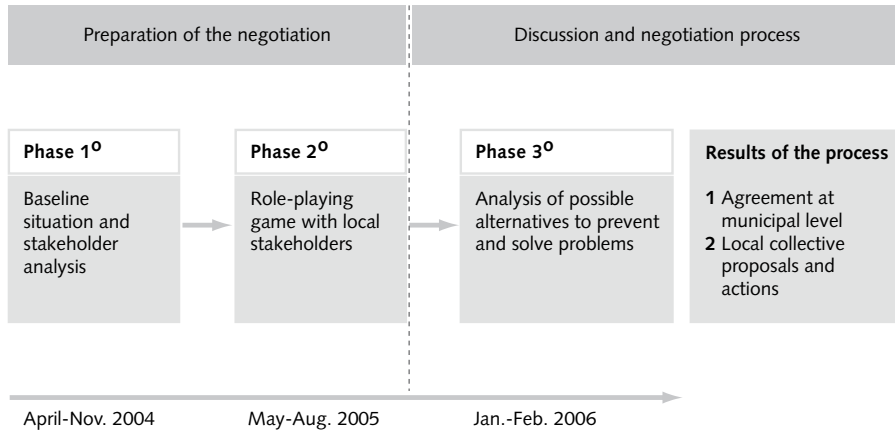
Preparation of the negotiation

Discussion and negotiation process

Phase 1º

Baseline situation and stakeholder analysis

Phase 2º

Role-playing game with local stakeholders

Phase 3º

Analysis of possible alternatives to prevent and solve problems

Results of the process

**1** Agreement at municipal level

**2** Local collective proposals and actions

April-Nov. 2004

May-Aug. 2005

Jan.-Feb. 2006